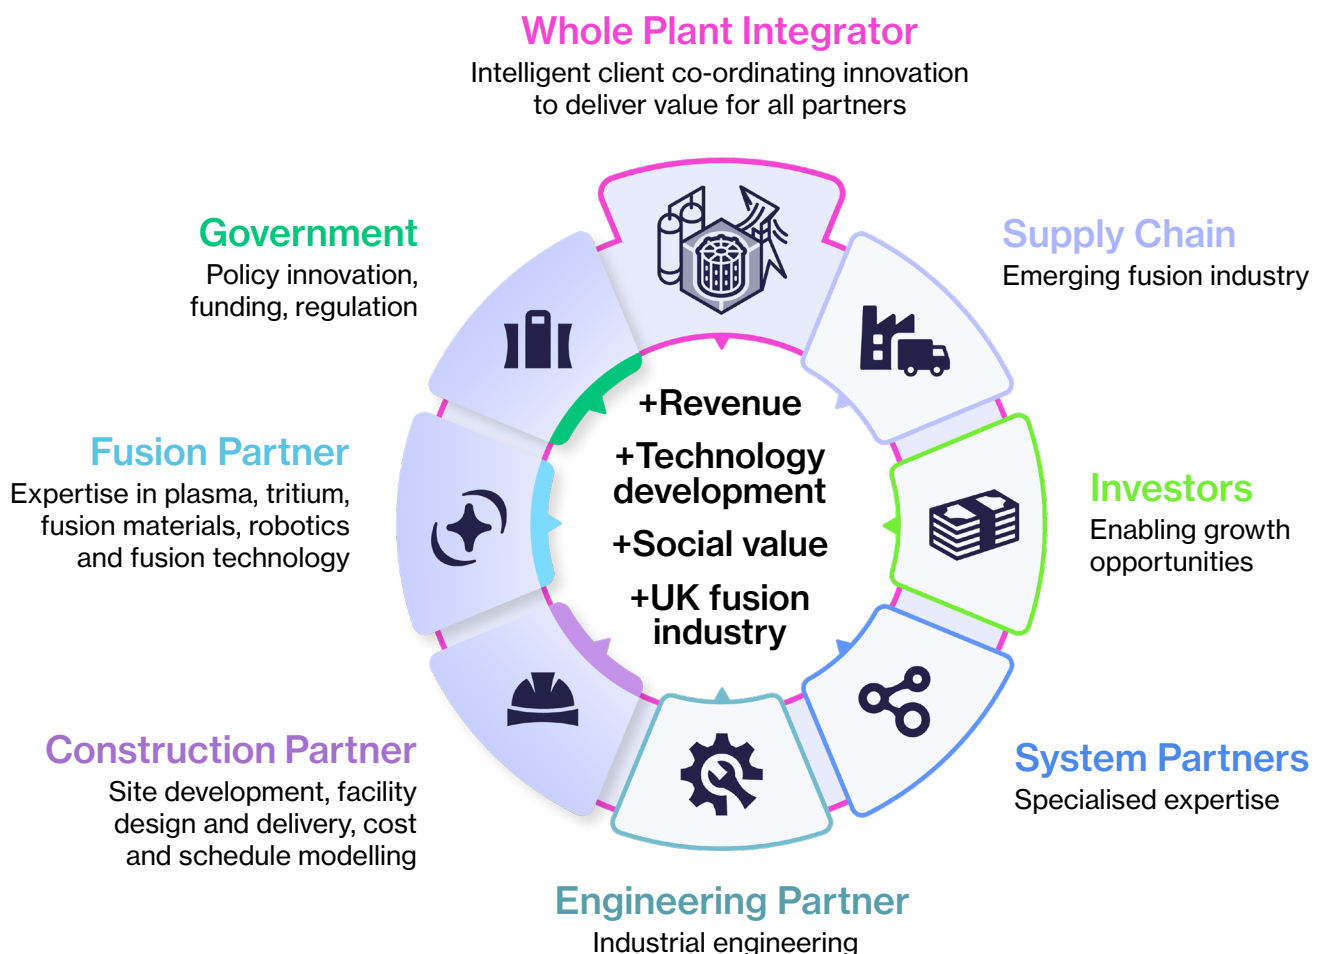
Whole Plant Integrator
Intelligent client co-ordinating innovation to deliver value for all partners

Government
Policy innovation, funding, regulation

Supply Chain
Emerging fusion industry

Fusion Partner
Expertise in plasma, tritium, fusion materials, robotics and fusion technology

+Revenue
+Technology development
+Social value
+UK fusion industry

Investors
Enabling growth opportunities

Construction Partner
Site development, facility design and delivery, cost and schedule modelling

System Partners
Specialised expertise

Engineering Partner
Industrial engineering